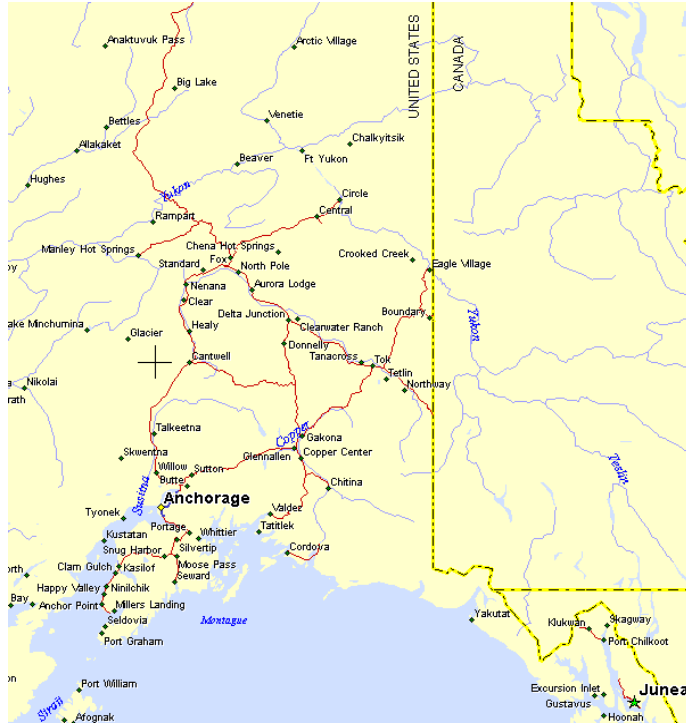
Anaktuvuk Pass
Arctic Village
UNITED STATES
CANADA
Big Lake
Bettles
Venetie
Allakaket
Chalkyitsik
Beaver
Ft Yukon
Hughes
Yukon
Circle
Rampart
Central
Manley Hot Springs
Chena Hot Springs
Crooked Creek
Eagle Village
oy
Standard
Fox
North Pole
Nenana
Aurora Lodge
Clear
Boundary
Delta Junction
ake Minchumina
Glacier
Healy
Clearwater Ranch
Donnelly
Yukon
Tanacross
Tok
Cantwell
Tetlin
Nikolai
Northway
rath
Talkeetna
Copper
Gakona
Skwentna
Glennallen
Copper Center
Willow
Sutton
Teslin
Butte
Chitina
Susitna
Anchorage
Tyonek
Valdez
Portage
Whittier
Tatitlek
Kustatan
Snug Harbor
Silvertip
Cordova
Clam Gulch
Kasilof
Moose Pass
orth
Seward
Happy Valley
Ninilchik
Bay
Anchor Point
Millers Landing
Yakutat
Skagway
Klukwan
Seldovia
Montague
Port Chilkoot
Port Graham
Port William
Excursion Inlet
Junea
Strait
Gustavus
Afognak
Hoonah